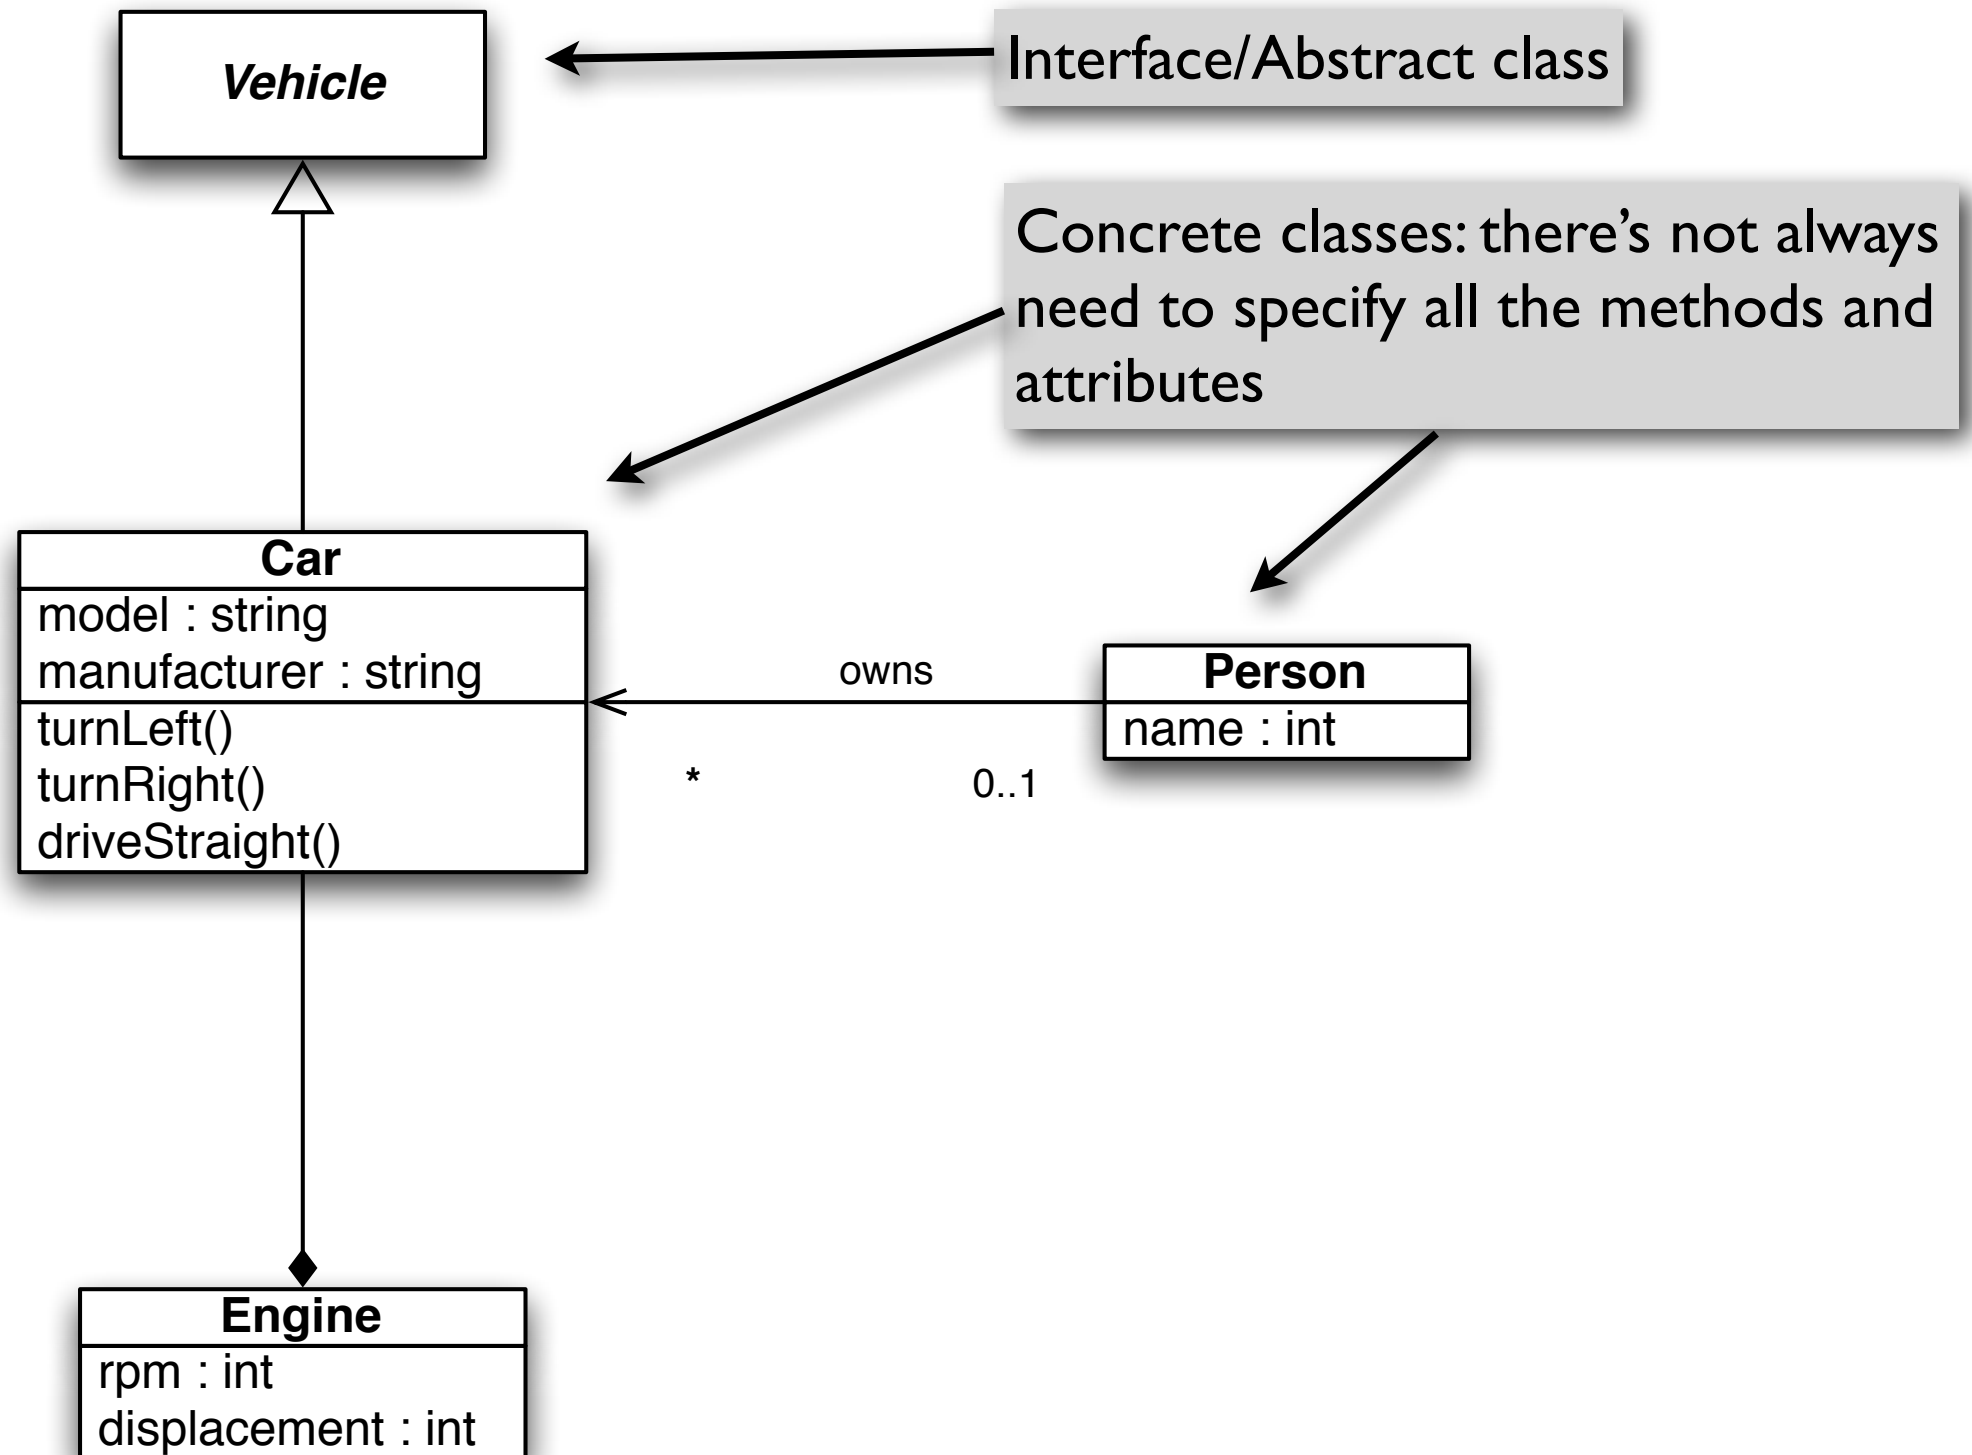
Vehicle

Interface/Abstract class

Concrete classes: there's not always need to specify all the methods and attributes

Car
model : string
manufacturer : string
turnLeft()
turnRight()
driveStraight()

owns

*

0..1

Person
name : int

Engine
rpm : int
displacement : int